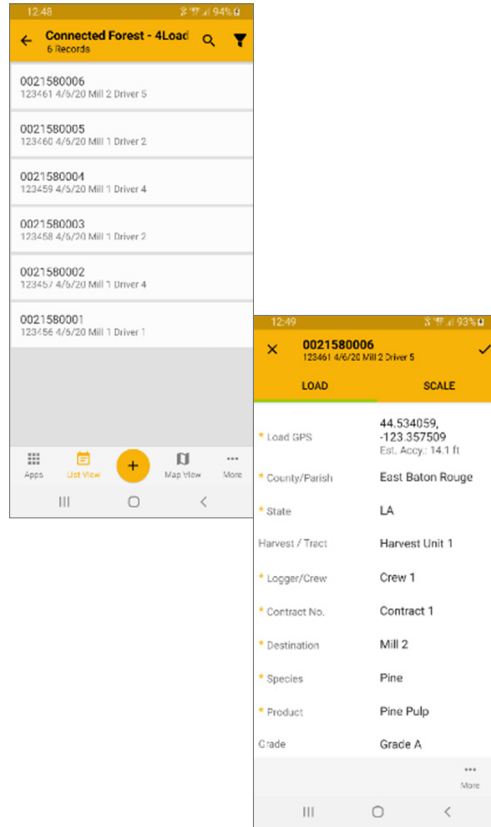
12:48 94%

Connected Forest - 4Load
6 Records

0021580006
123461 4/5/20 Mill 2 Driver 5

0021580005
123460 4/5/20 Mill 1 Driver 2

0021580004
123459 4/5/20 Mill 1 Driver 4

0021580003
123458 4/5/20 Mill 1 Driver 2

0021580002
123457 4/5/20 Mill 1 Driver 4

0021580001
123456 4/5/20 Mill 1 Driver 1

Apps List View + Map View More

12:49 93%

0021580006
123461 4/6/20 Mill 2 Driver 5

LOAD SCALE

* Load GPS 44.534059, -123.357509
Est. Accy.: 14.1 ft

* County/Parish East Baton Rouge

* State LA

Harvest / Tract Harvest Unit 1

* Logger/Crew Crew 1

* Contract No. Contract 1

* Destination Mill 2

* Species Pine

* Product Pine Pulp

Grade Grade A

More